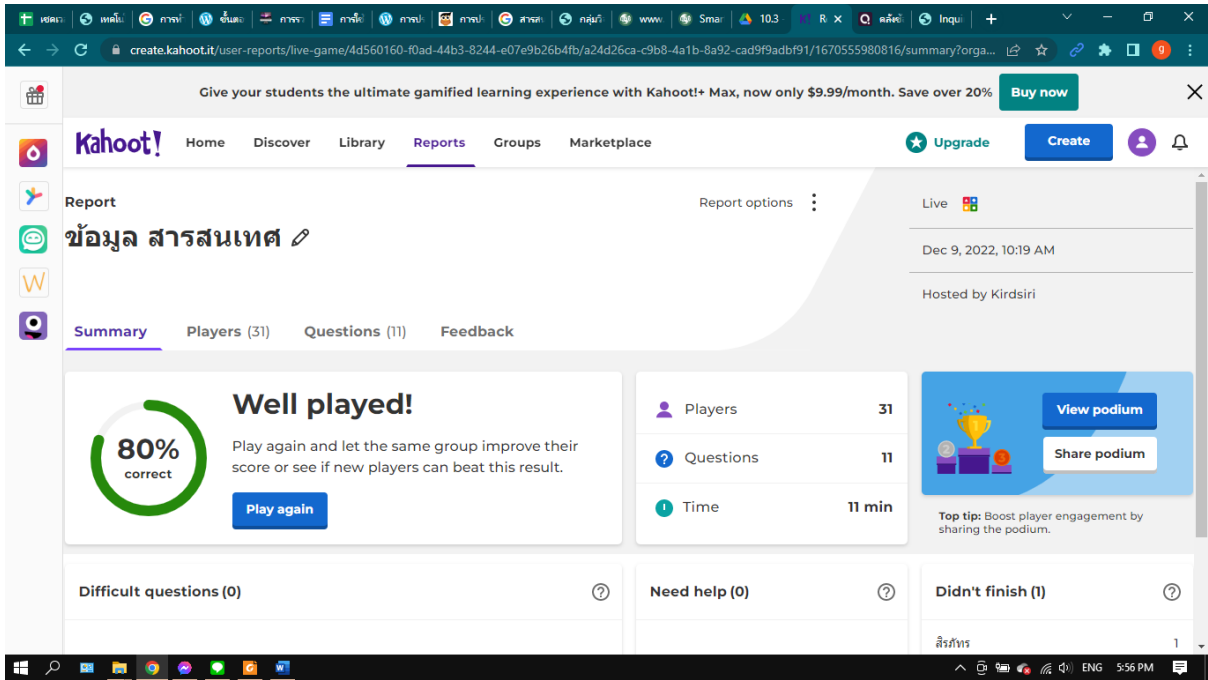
เซตเล | เทคโน | การร่ | ขั้นตอ | การร | การใช้ | การป | การป | สารสน | กลุ่มวิ | www | Smar | 10.3 | R | คลังข้ | Inqu

create.kahoot.it/user-reports/live-game/4d560160-f0ad-44b3-8244-e07e9b26b4fb/a24d26ca-c9b8-4a1b-8a92-cad9f9adbf91/1670555980816/summary?orga...

Give your students the ultimate gamified learning experience with Kahoot!+ Max, now only $9.99/month. Save over 20%

Buy now

Kahoot!

Home

Discover

Library

Reports

Groups

Marketplace

Upgrade

Create

Report

ข้อมูล สารสนเทศ

Report options

Live

Dec 9, 2022, 10:19 AM

Hosted by Kirdsiri

Summary

Players (31)

Questions (11)

Feedback

80%
correct

Well played!

Play again and let the same group improve their score or see if new players can beat this result.

Play again

Players 31

Questions 11

Time 11 min

View podium

Share podium

Top tip: Boost player engagement by sharing the podium.

Difficult questions (0)

Need help (0)

Didn't finish (1)

สิรภัทร 1

ENG 5:56 PM